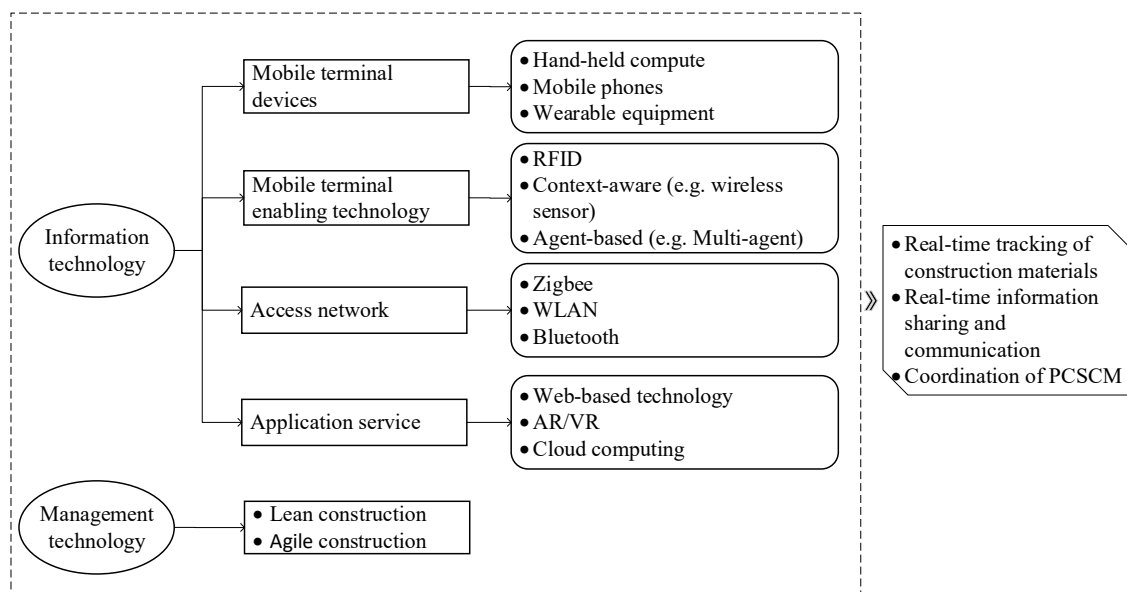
Information technology

Mobile terminal devices

• Hand-held compute
• Mobile phones
• Wearable equipment

Mobile terminal enabling technology

• RFID
• Context-aware (e.g. wireless sensor)
• Agent-based (e.g. Multi-agent)

Access network

• Zigbee
• WLAN
• Bluetooth

Application service

• Web-based technology
• AR/VR
• Cloud computing

Management technology

• Lean construction
• Agile construction

》

• Real-time tracking of construction materials
• Real-time information sharing and communication
• Coordination of PCSCM